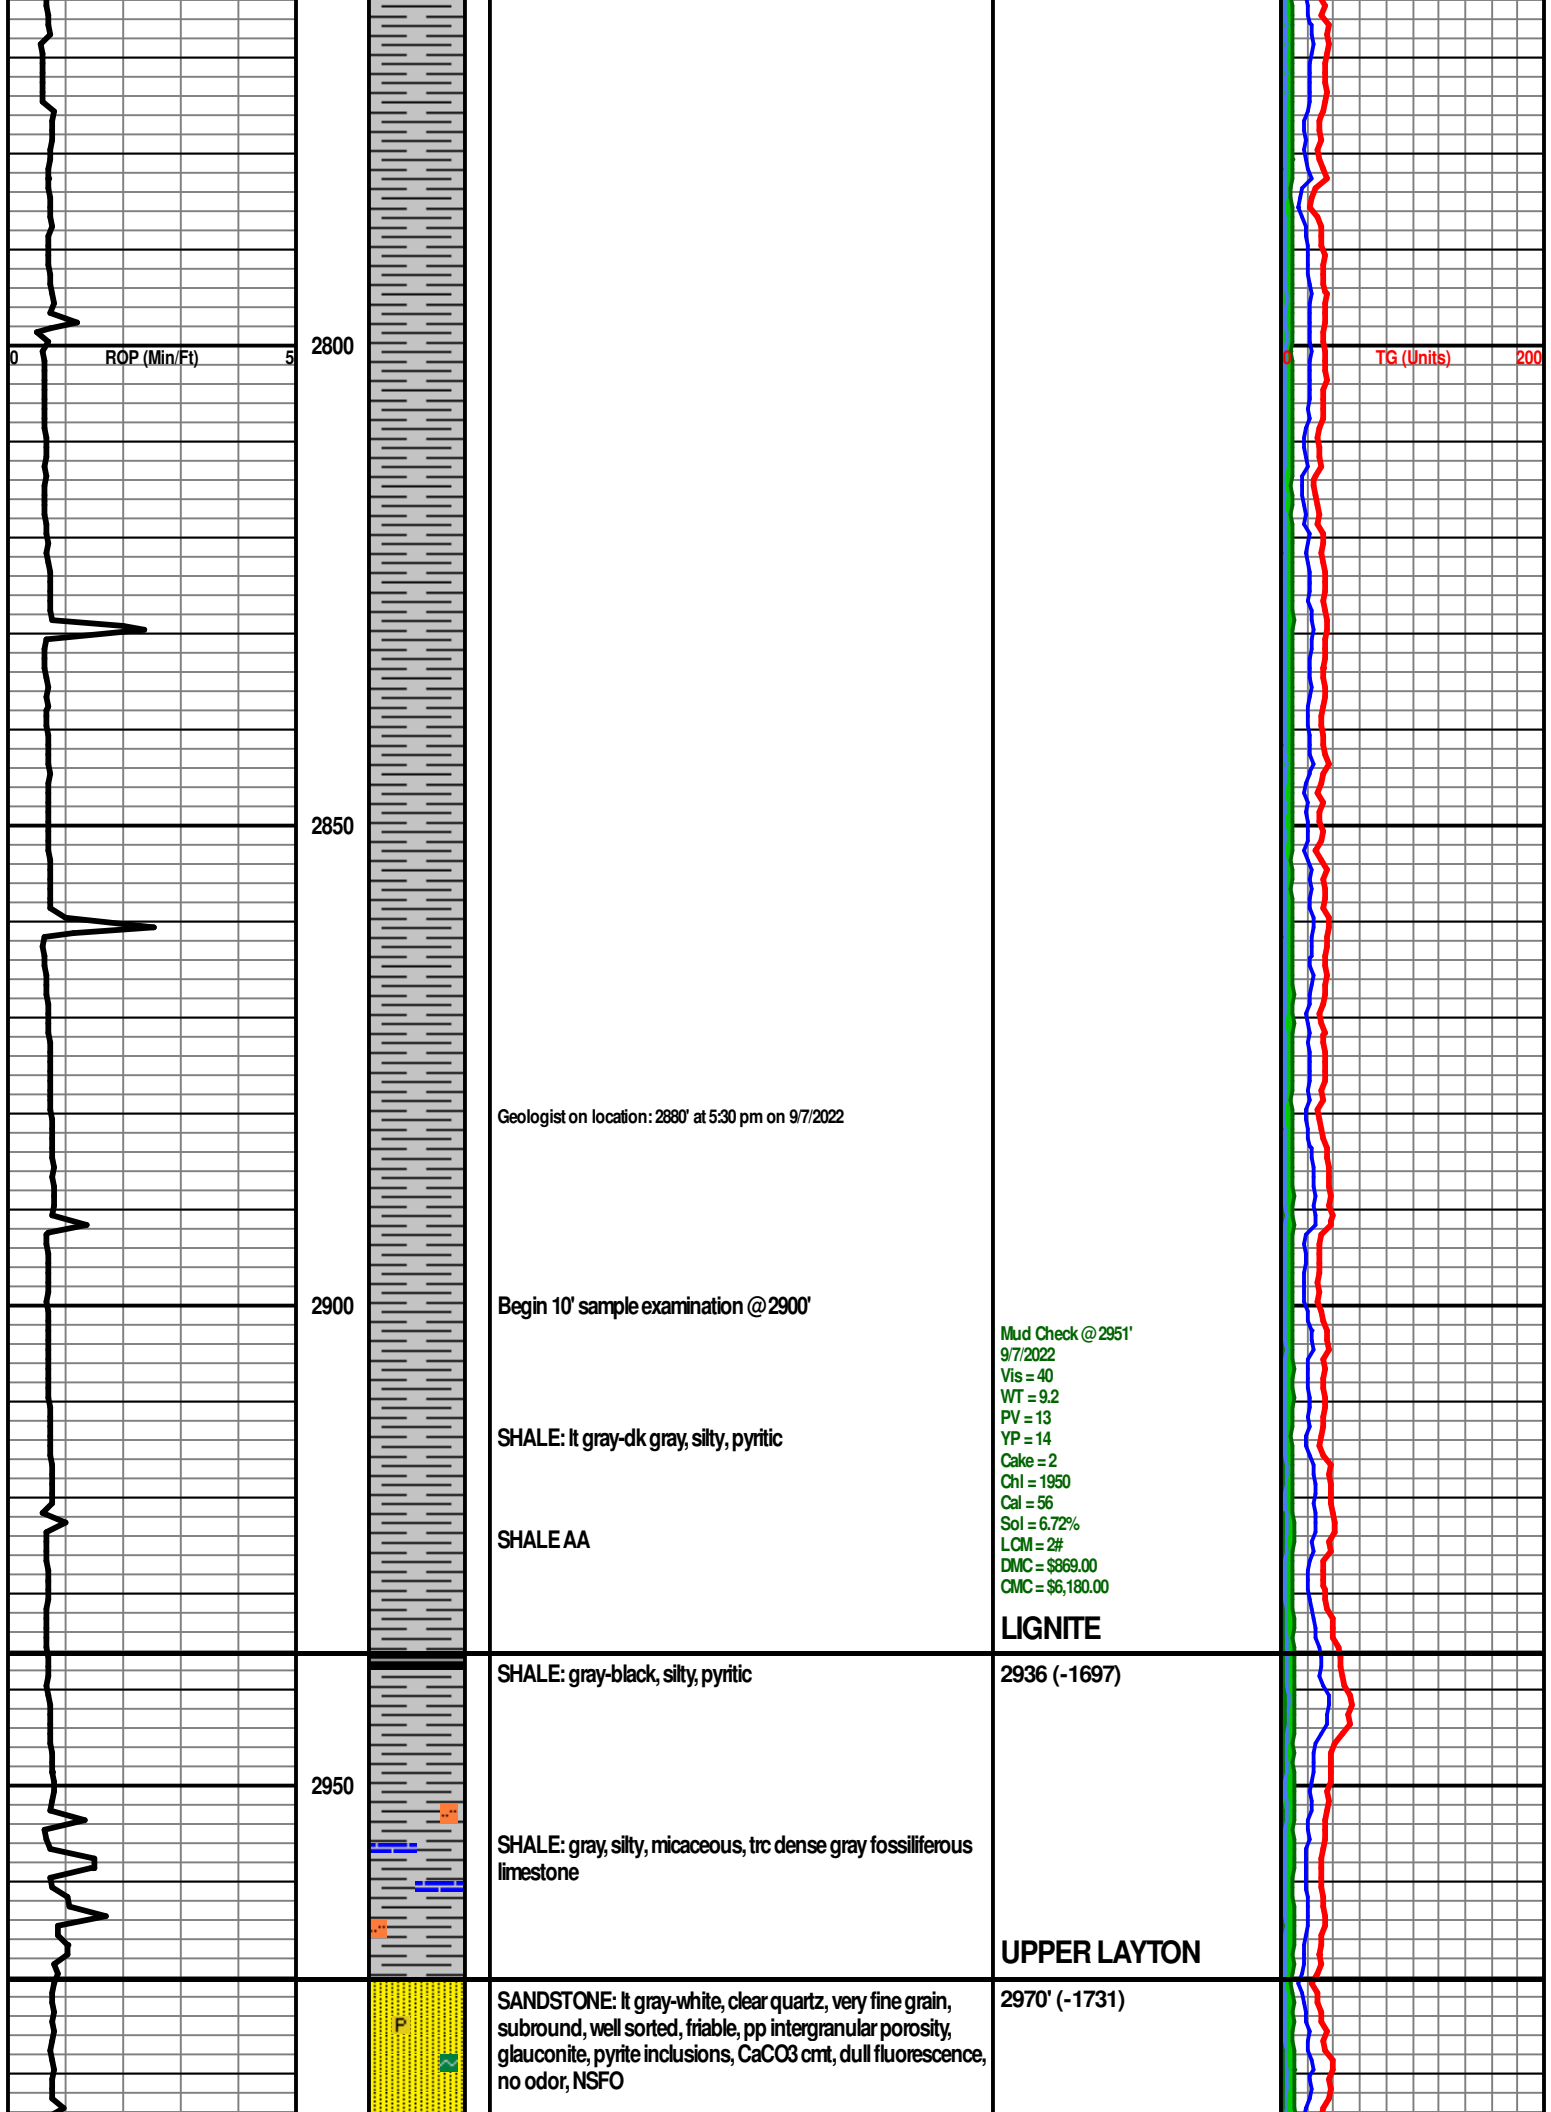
0 ROP (Min/Ft) 5

2800

0 TG (Units) 200

2850

Geologist on location: 2880' at 5:30 pm on 9/7/2022

2900

Begin 10' sample examination @ 2900'

Mud Check @ 2951'
9/7/2022
Vis = 40
WT = 9.2
PV = 13
YP = 14
Cake = 2
Chl = 1950
Cal = 56
Sol = 6.72%
LCM = 2#
DMC = $869.00
CMC = $6,180.00

SHALE: lt gray-dk gray, silty, pyritic

SHALE AA

LIGNITE

SHALE: gray-black, silty, pyritic

2936 (-1697)

2950

SHALE: gray, silty, micaceous, trc dense gray fossiliferous limestone

UPPER LAYTON

SANDSTONE: lt gray-white, clear quartz, very fine grain, subround, well sorted, friable, pp intergranular porosity, glauconite, pyrite inclusions, CaCO3 cmt, dull fluorescence, no odor, NSFO

2970' (-1731)

P